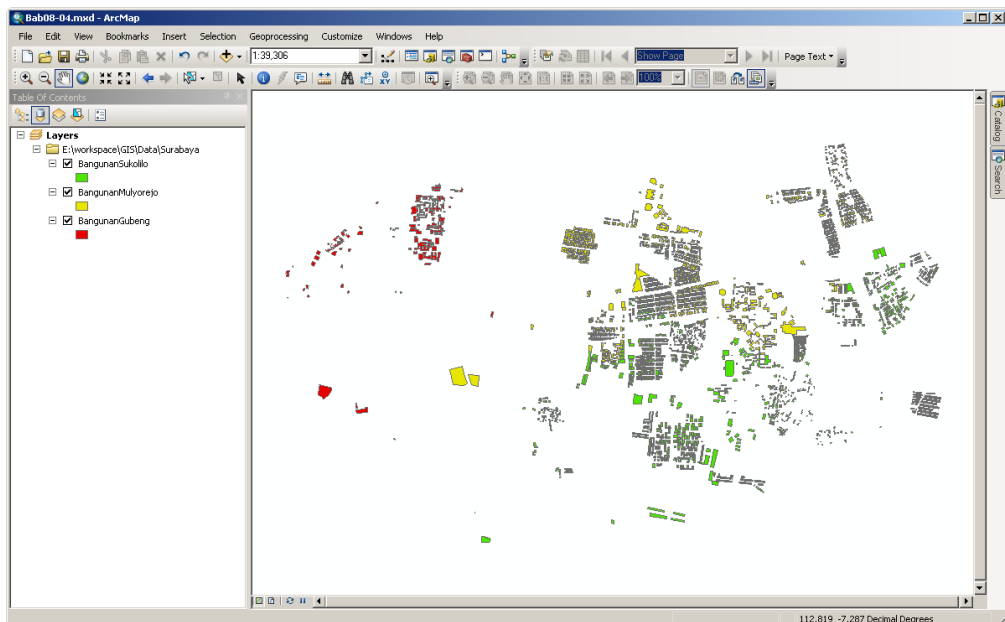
Bab08-04.mxd - ArcMap

File Edit View Bookmarks Insert Selection Geoprocessing Customize Windows Help

1:39,306

Show Page

Page Text

100%

Table Of Contents

Layers

E:\workspace\GIS\Data\Surabaya

BangunanSukolilo

BangunanMulyorejo

BangunanGubeng

Catalog

Search

112.819 -7.287 Decimal Degrees